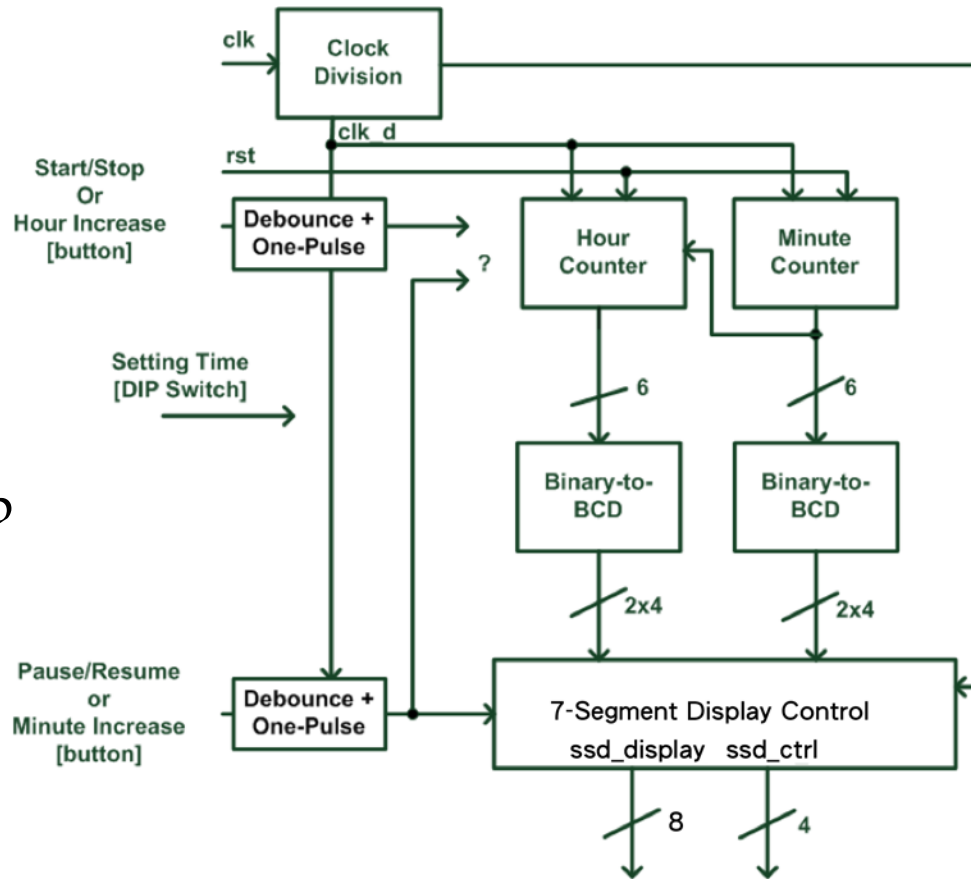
clk

Clock Division

clk_d

rst

Start/Stop Or Hour Increase [button]

Debounce + One-Pulse

?

Hour Counter

Minute Counter

Setting Time [DIP Switch]

6

6

Binary-to-BCD

Binary-to-BCD

2x4

2x4

Pause/Resume or Minute Increase [button]

Debounce + One-Pulse

7-Segment Display Control

ssd_display ssd_ctrl

8

4